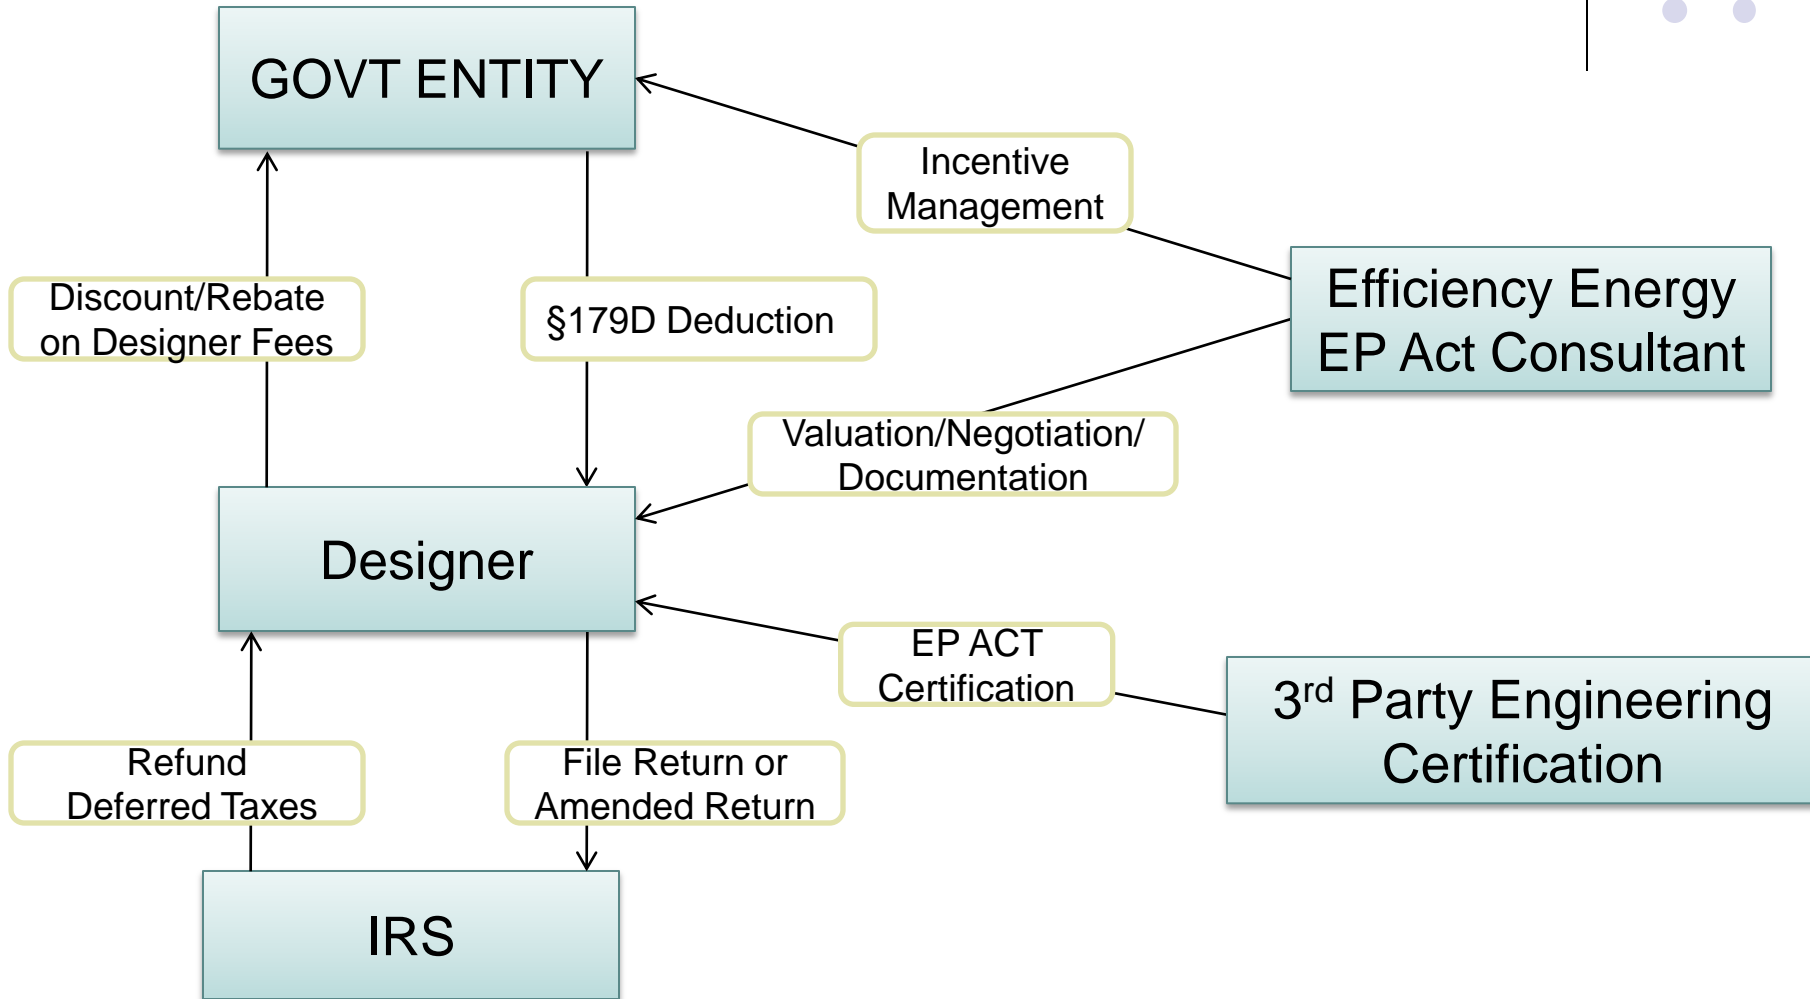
GOVT ENTITY

Incentive Management

Discount/Rebate on Designer Fees

§179D Deduction

Efficiency Energy EP Act Consultant

Valuation/Negotiation/ Documentation

Designer

EP ACT Certification

3$^{rd}$ Party Engineering Certification

Refund Deferred Taxes

File Return or Amended Return

IRS